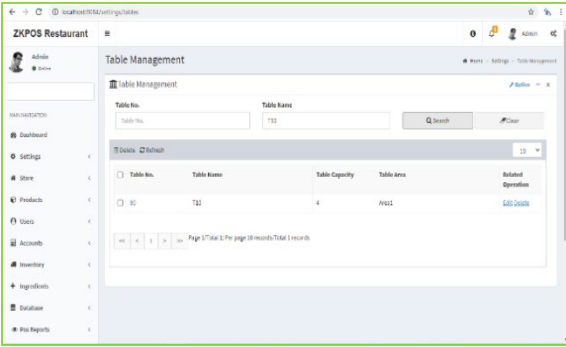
localhost:9094/settings/tables

ZKPOS Restaurant ≡

Admin
Online

MAIN NAVIGATION
Dashboard
Settings
Store
Products
Users
Accounts
Inventory
Ingredients
Database
Pos Reports

Admin

Table Management
Home > Settings > Table Management

Table Management
Option

Table No.
Table No.
Table Name
T10
Search
Clear

Delete Refresh
10

| | Table No. | Table Name | Table Capacity | Table Area | Related Operation |
|---|---|---|---|---|---|
| | 80 | T10 | 4 | Area1 | Edit Delete |

« < 1 > » Page 1/Total 1; Per page 10 records/Total 1 records